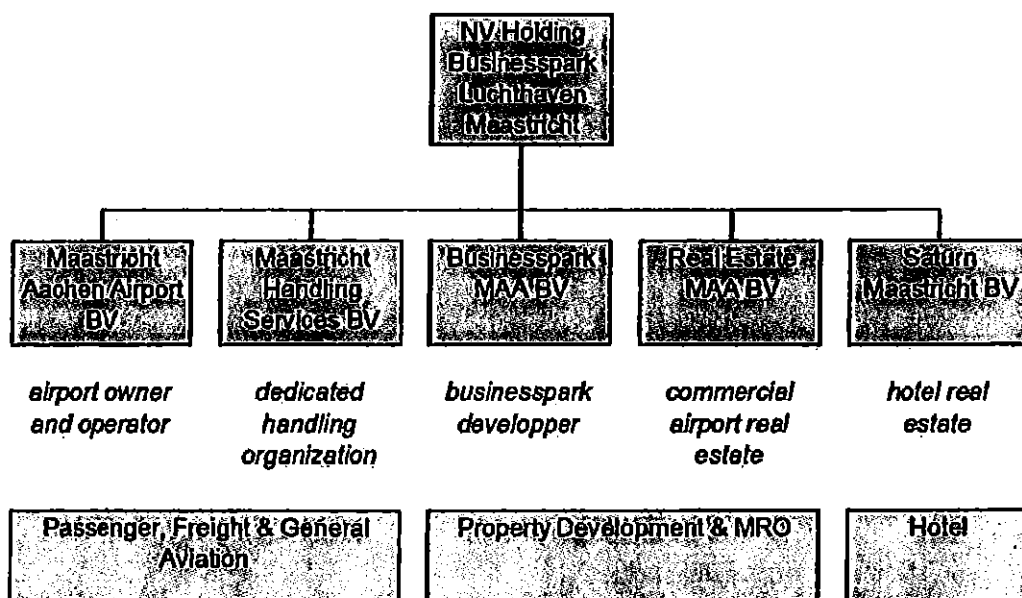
NV Holding Businesspark Luchthaven Maastricht

Maastricht Aachen Airport BV

Maastricht Handling Services BV

Businesspark MAA BV

Real Estate MAA BV

Saturn Maastricht BV

airport owner and operator

dedicated handling organization

businesspark developper

commercial airport real estate

hotel real estate

Passenger, Freight & General Aviation

Property Development & MRO

Hotel